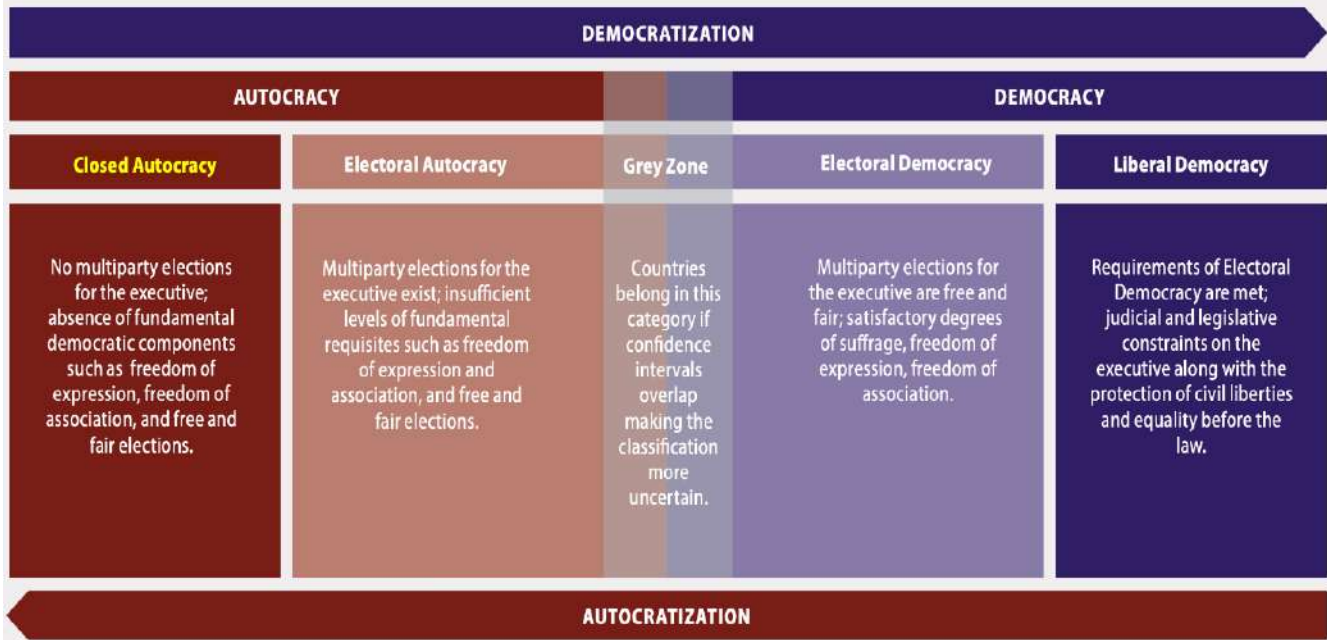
DEMOCRATIZATION

AUTOCRACY

DEMOCRACY

Closed Autocracy

Electoral Autocracy

Grey Zone

Electoral Democracy

Liberal Democracy

No multiparty elections for the executive; absence of fundamental democratic components such as freedom of expression, freedom of association, and free and fair elections.

Multiparty elections for the executive exist; insufficient levels of fundamental requisites such as freedom of expression and association, and free and fair elections.

Countries belong in this category if confidence intervals overlap making the classification more uncertain.

Multiparty elections for the executive are free and fair; satisfactory degrees of suffrage, freedom of expression, freedom of association.

Requirements of Electoral Democracy are met; judicial and legislative constraints on the executive along with the protection of civil liberties and equality before the law.

AUTOCRATIZATION